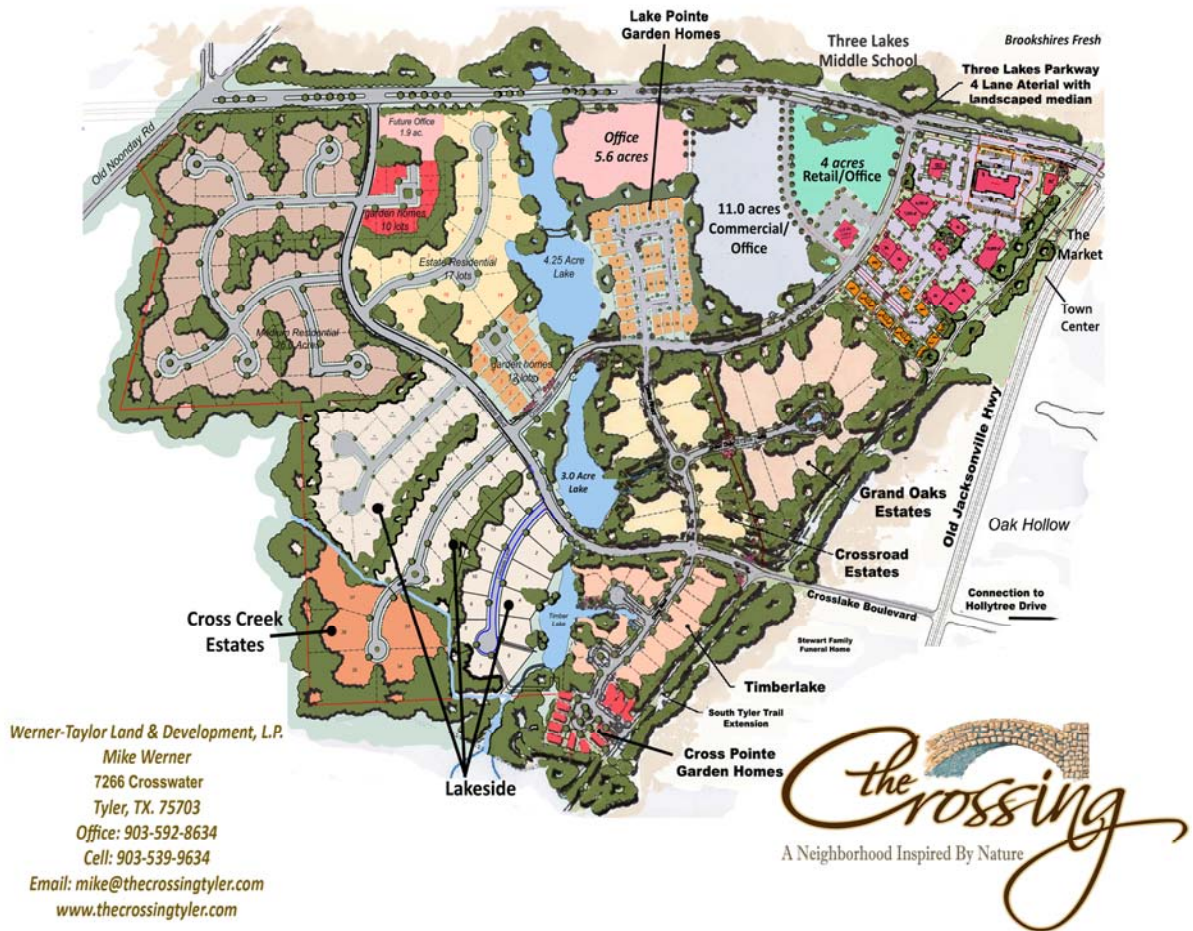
Lake Pointe Garden Homes

Three Lakes Middle School

Brookshires Fresh

Three Lakes Parkway 4 Lane Aterial with landscaped median

Old Noonday Rd

Future Office 1.9 ac.

garden homes 10 lots

Office 5.6 acres

11.0 acres Commercial/ Office

4 acres Retail/Office

The Market

Town Center

Estate Residential 17 lots

4.25 Acre Lake

Medium Residential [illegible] Acres

garden homes 13 lots

3.0 Acre Lake

Grand Oaks Estates

Oak Hollow

Old Jacksonville Hwy

Crossroad Estates

Connection to Hollytree Drive

Crosslake Boulevard

Cross Creek Estates

Timber Lake

Stewart Family Funeral Home

Timberlake

South Tyler Trail Extension

Cross Pointe Garden Homes

Lakeside

Werner-Taylor Land & Development, L.P.
Mike Werner
7266 Crosswater
Tyler, TX. 75703
Office: 903-592-8634
Cell: 903-539-9634
Email: mike@thecrossingtyler.com
www.thecrossingtyler.com

the Crossing
A Neighborhood Inspired By Nature